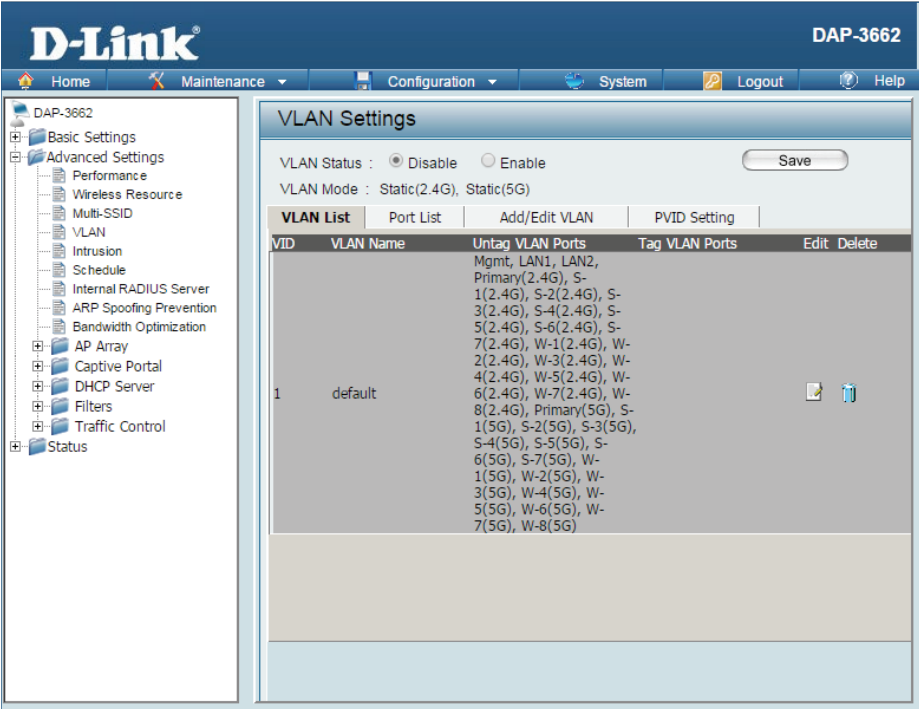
D-Link

DAP-3662

Home Maintenance Configuration System Logout Help

DAP-3662
Basic Settings
Advanced Settings
Performance
Wireless Resource
Multi-SSID
VLAN
Intrusion
Schedule
Internal RADIUS Server
ARP Spoofing Prevention
Bandwidth Optimization
AP Array
Captive Portal
DHCP Server
Filters
Traffic Control
Status

VLAN Settings

VLAN Status : Disable Enable

Save

VLAN Mode : Static(2.4G), Static(5G)

VLAN List | Port List | Add/Edit VLAN | PVID Setting

| VID | VLAN Name | Untag VLAN Ports | Tag VLAN Ports | Edit | Delete |
|---|---|---|---|---|---|
| 1 | default | Mgmt, LAN1, LAN2, Primary(2.4G), S-1(2.4G), S-2(2.4G), S-3(2.4G), S-4(2.4G), S-5(2.4G), S-6(2.4G), S-7(2.4G), W-1(2.4G), W-2(2.4G), W-3(2.4G), W-4(2.4G), W-5(2.4G), W-6(2.4G), W-7(2.4G), W-8(2.4G), Primary(5G), S-1(5G), S-2(5G), S-3(5G), S-4(5G), S-5(5G), S-6(5G), S-7(5G), W-1(5G), W-2(5G), W-3(5G), W-4(5G), W-5(5G), W-6(5G), W-7(5G), W-8(5G) | | | |